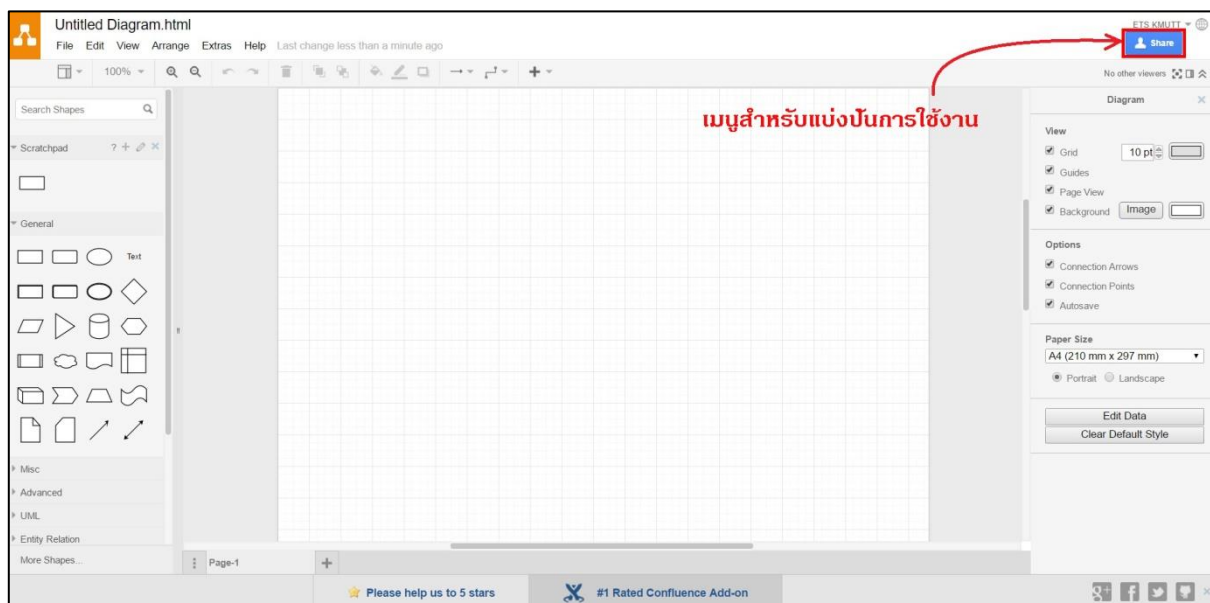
Untitled Diagram.html
File Edit View Arrange Extras Help Last change less than a minute ago
ETS KMUTT
Share
100%
No other viewers
Search Shapes
Scratchpad
General
Text
Misc
Advanced
UML
Entity Relation
More Shapes...
Page-1
เมนูสำหรับแบ่งปันการใช้งาน
Diagram
View
Grid 10 pt
Guides
Page View
Background Image
Options
Connection Arrows
Connection Points
Autosave
Paper Size
A4 (210 mm x 297 mm)
Portrait Landscape
Edit Data
Clear Default Style
Please help us to 5 stars
#1 Rated Confluence Add-on